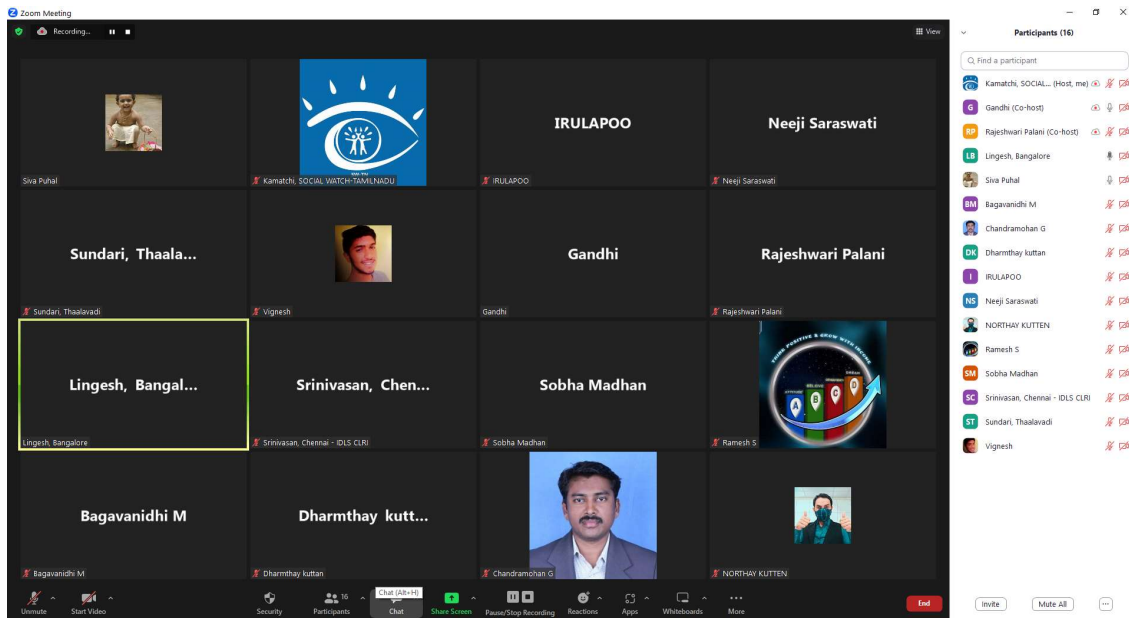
Zoom Meeting

Recording...

View

Siva Puhal

Kamatchi, SOCIAL WATCH-TAMILNADU

IRULAPOO

IRULAPOO

Neeji Saraswati

Neeji Saraswati

Sundari, Thaala...

Sundari, Thaalavadi

Vignesh

Gandhi

Gandhi

Rajeshwari Palani

Rajeshwari Palani

Lingesh, Bangal...

Lingesh, Bangalore

Srinivasan, Chen...

Srinivasan, Chennai - IDLS CLRI

Sobha Madhan

Sobha Madhan

Ramesh S

Bagavanidhi M

Bagavanidhi M

Dharmthay kutt...

Dharmthay kuttan

Chandramohan G

NORTHAY KUTTEN

Unmute

Start Video

Security

16 Participants

Chat (Alt+H)

Chat

Share Screen

Pause/Stop Recording

Reactions

Apps

Whiteboards

More

End

Participants (16)

Find a participant

Kamatchi, SOCIAL... (Host, me)

Gandhi (Co-host)

Rajeshwari Palani (Co-host)

Lingesh, Bangalore

Siva Puhal

Bagavanidhi M

Chandramohan G

Dharmthay kuttan

IRULAPOO

Neeji Saraswati

NORTHAY KUTTEN

Ramesh S

Sobha Madhan

Srinivasan, Chennai - IDLS CLRI

Sundari, Thaalavadi

Vignesh

Invite

Mute All